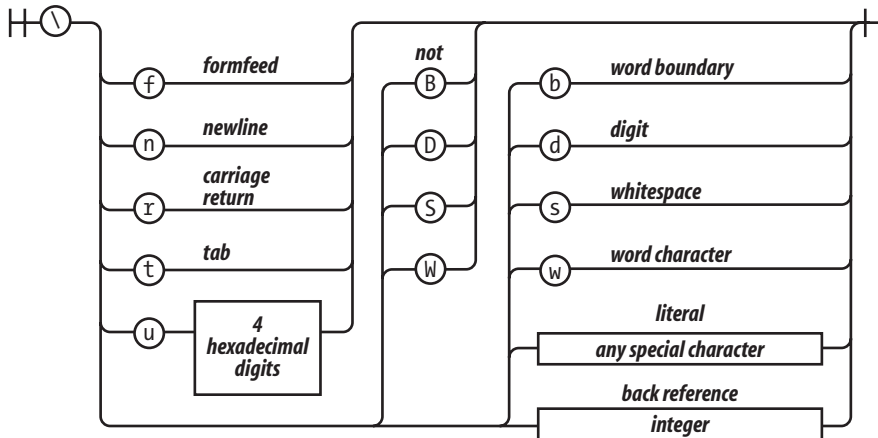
\

f formfeed

n newline

r carriage return

t tab

u 4 hexadecimal digits

not

B

D

S

W

b word boundary

d digit

s whitespace

w word character

literal

any special character

back reference

integer